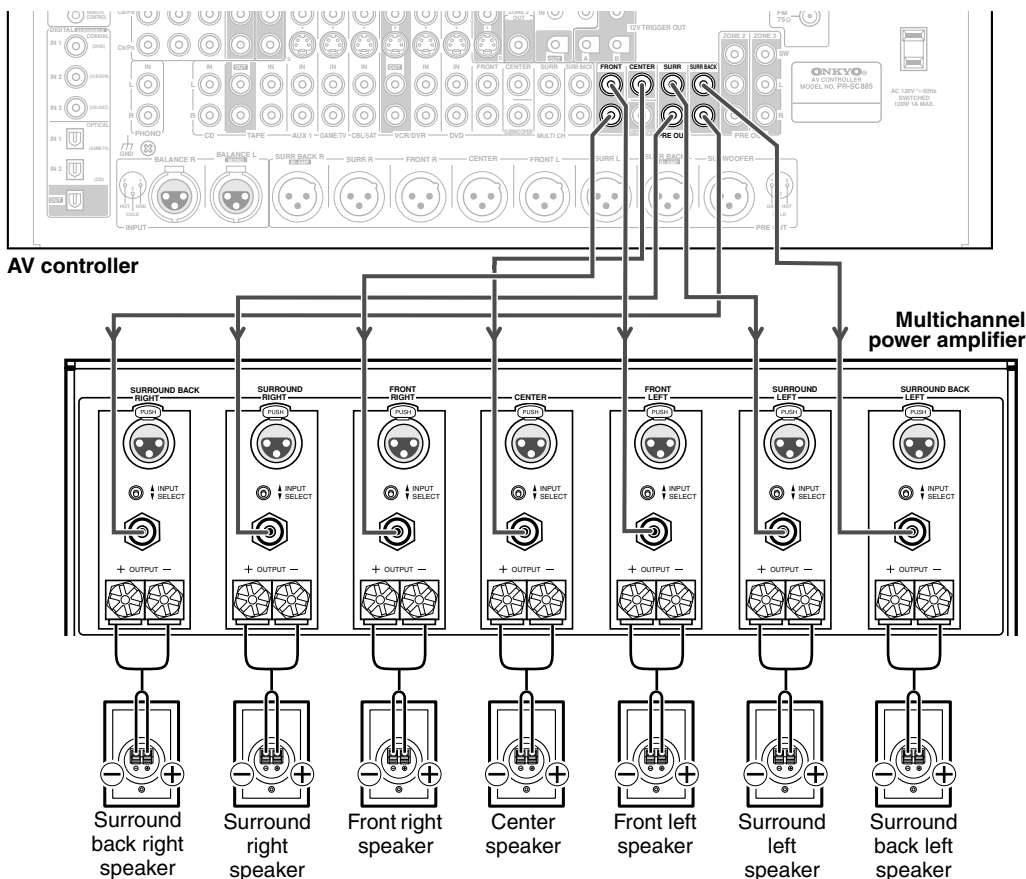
REMOTE CONTROL

DIGITAL

COAXIAL

IN 1

IN 2

IN 3

OPTICAL

IN 1

IN 2

OUT

IN

L

R

PHONO

GND

CD

TAPE

AUX 1

GAME/TV

CBL/SAT

VCR/DVR

DVD

FRONT

CENTER

SURR

SURR BACK

SUBWOOFER

MULTI CH

12V TRIGGER OUT

FRONT

CENTER

SURR

SURR BACK

PRE OUT

ZONE 2

ZONE 3

SW

L

R

PRE OUT

FM 75Ω

ONKYO

AV CONTROLLER

MODEL NO. PR-SC885

AC 120V ~ 60Hz SWITCHED 120W 1A MAX.

BALANCE R

BALANCE L

SURR BACK R

SURR R

FRONT R

CENTER

FRONT L

SURR L

SURR BACK

SUBWOOFER

INPUT

PRE OUT

HOT COLD GND

AV controller

Multichannel power amplifier

SURROUND BACK RIGHT

PUSH

INPUT SELECT

+ OUTPUT −

SURROUND RIGHT

PUSH

INPUT SELECT

+ OUTPUT −

FRONT RIGHT

PUSH

INPUT SELECT

+ OUTPUT −

CENTER

PUSH

INPUT SELECT

+ OUTPUT −

FRONT LEFT

PUSH

INPUT SELECT

+ OUTPUT −

SURROUND LEFT

PUSH

INPUT SELECT

+ OUTPUT −

SURROUND BACK LEFT

PUSH

INPUT SELECT

+ OUTPUT −

Surround back right speaker

Surround right speaker

Front right speaker

Center speaker

Front left speaker

Surround left speaker

Surround back left speaker